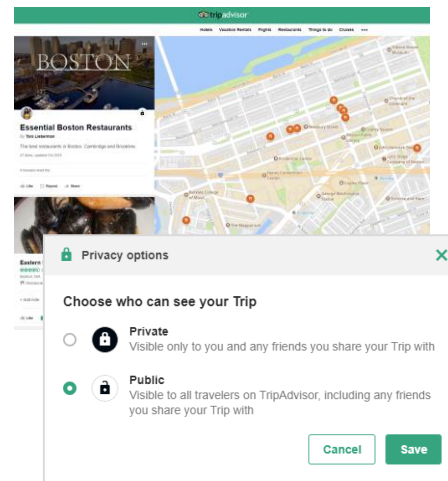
tripadvisor

Hotels Vacation Rentals Flights Restaurants Things to do Cruises •••

BOSTON

Essential Boston Restaurants

By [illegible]

The best restaurants in Boston, Cambridge and Brookline

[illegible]

Like Repost Share

Eastern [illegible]

Privacy options

Choose who can see your Trip

Private
Visible only to you and any friends you share your Trip with

Public
Visible to all travelers on TripAdvisor, including any friends you share your Trip with

Cancel

Save